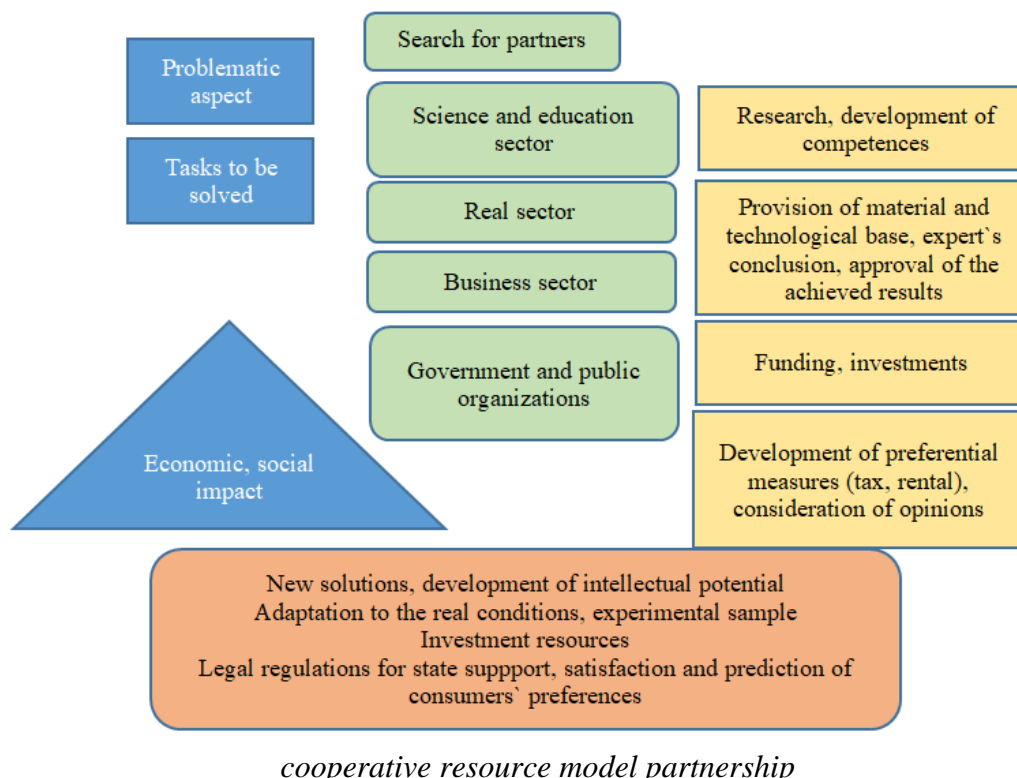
Problematic aspect

Tasks to be solved

Economic, social impact

Search for partners

Science and education sector

Real sector

Business sector

Government and public organizations

Research, development of competences

Provision of material and technological base, expert`s conclusion, approval of the achieved results

Funding, investments

Development of preferential measures (tax, rental), consideration of opinions

New solutions, development of intellectual potential
Adaptation to the real conditions, experimental sample
Investment resources
Legal regulations for state suppport, satisfaction and prediction of consumers` preferences

cooperative resource model partnership